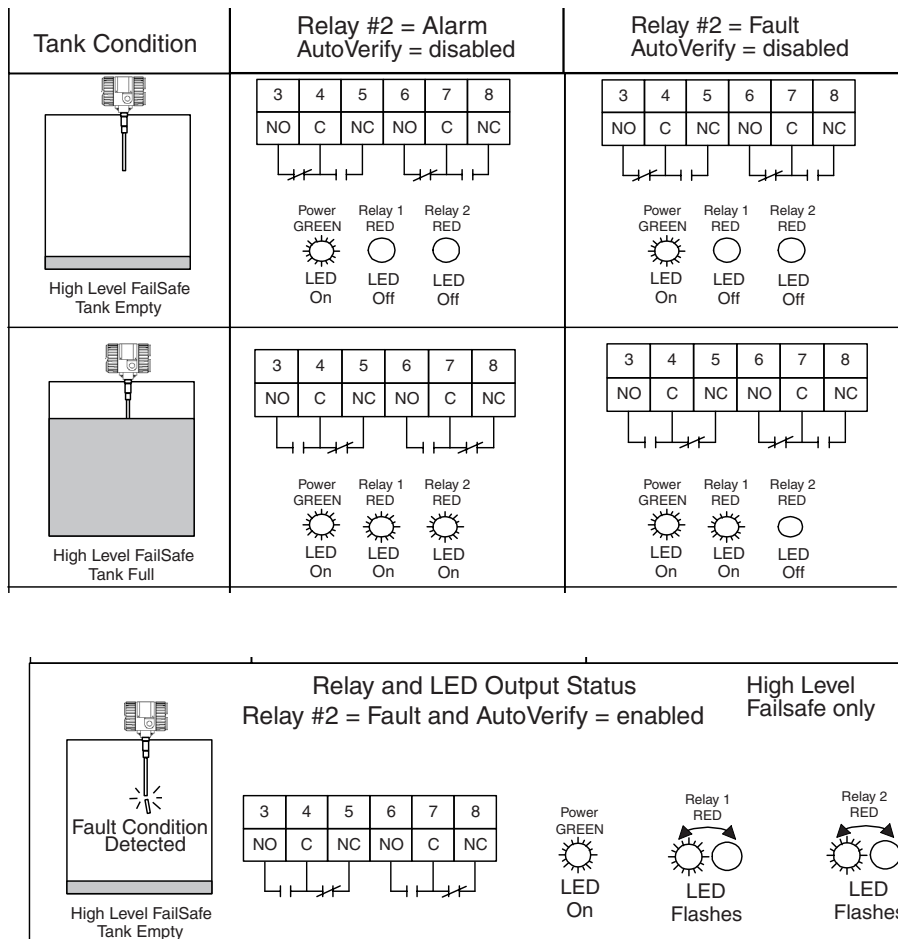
| Tank Condition | Relay #2 = Alarm AutoVerify = disabled | Relay #2 = Fault AutoVerify = disabled |
|---|---|---|
| High Level FailSafe Tank Empty | 3 4 5 6 7 8 / NO C NC NO C NC / Power GREEN LED On / Relay 1 RED LED Off / Relay 2 RED LED Off | 3 4 5 6 7 8 / NO C NC NO C NC / Power GREEN LED On / Relay 1 RED LED Off / Relay 2 RED LED Off |
| High Level FailSafe Tank Full | 3 4 5 6 7 8 / NO C NC NO C NC / Power GREEN LED On / Relay 1 RED LED On / Relay 2 RED LED On | 3 4 5 6 7 8 / NO C NC NO C NC / Power GREEN LED On / Relay 1 RED LED On / Relay 2 RED LED Off |

Relay and LED Output Status
Relay #2 = Fault and AutoVerify = enabled

High Level Failsafe only

Fault Condition Detected

High Level FailSafe Tank Empty

| 3 | 4 | 5 | 6 | 7 | 8 |
|---|---|---|---|---|---|
| NO | C | NC | NO | C | NC |

Power GREEN LED On

Relay 1 RED LED Flashes

Relay 2 RED LED Flashes